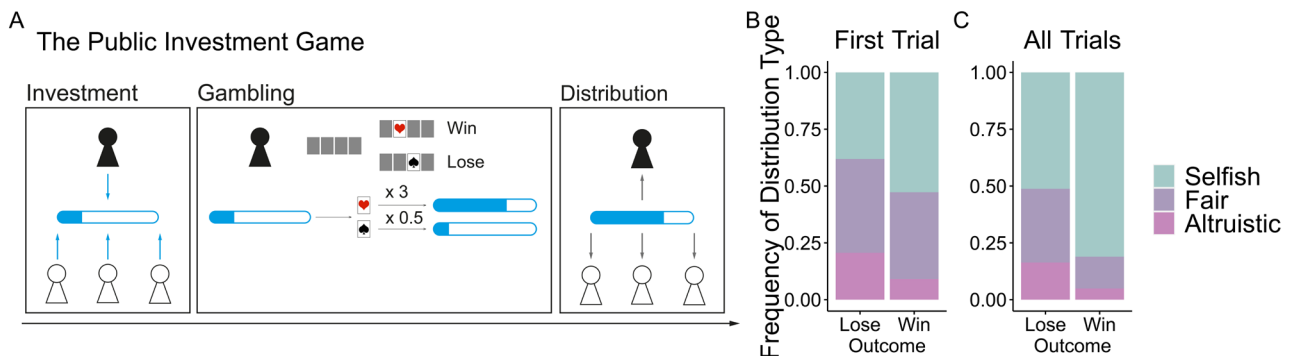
A

The Public Investment Game

Investment

Gambling

Win

Lose

x 3

x 0.5

Distribution

B

First Trial

Frequency of Distribution Type

1.00

0.75

0.50

0.25

0.00

Lose Win

Outcome

C

All Trials

1.00

0.75

0.50

0.25

0.00

Lose Win

Outcome

Selfish

Fair

Altruistic